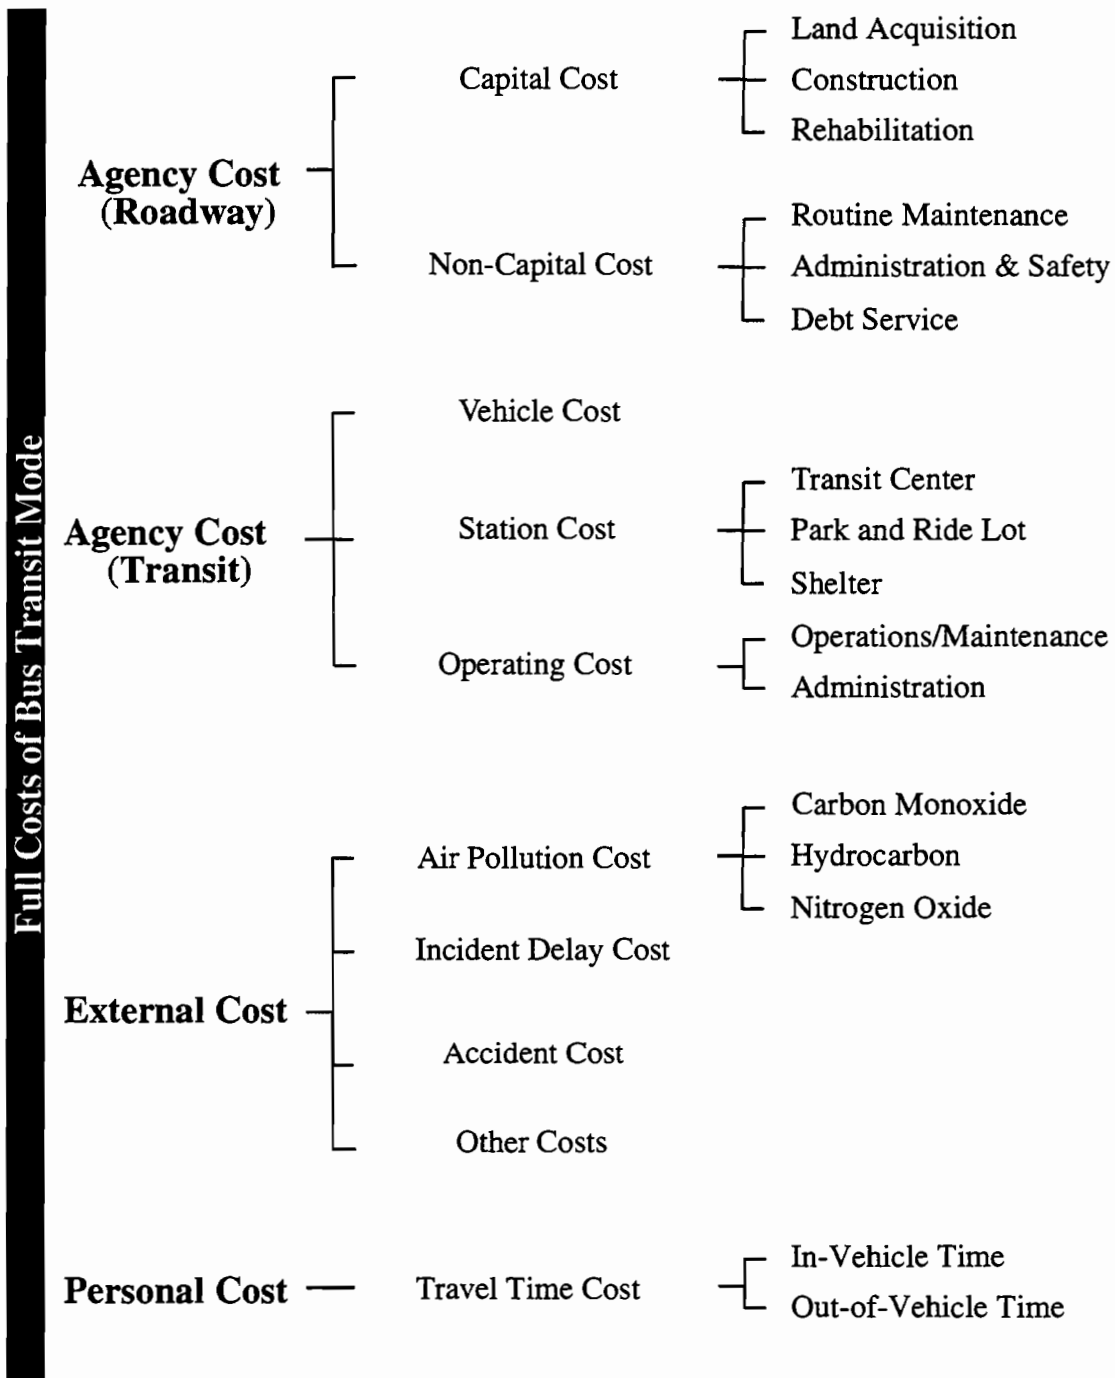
Full Costs of Bus Transit Mode

Agency Cost (Roadway)

Capital Cost

Land Acquisition
Construction
Rehabilitation

Non-Capital Cost

Routine Maintenance
Administration & Safety
Debt Service

Agency Cost (Transit)

Vehicle Cost

Station Cost

Transit Center
Park and Ride Lot
Shelter

Operating Cost

Operations/Maintenance
Administration

External Cost

Air Pollution Cost

Carbon Monoxide
Hydrocarbon
Nitrogen Oxide

Incident Delay Cost

Accident Cost

Other Costs

Personal Cost

Travel Time Cost

In-Vehicle Time
Out-of-Vehicle Time